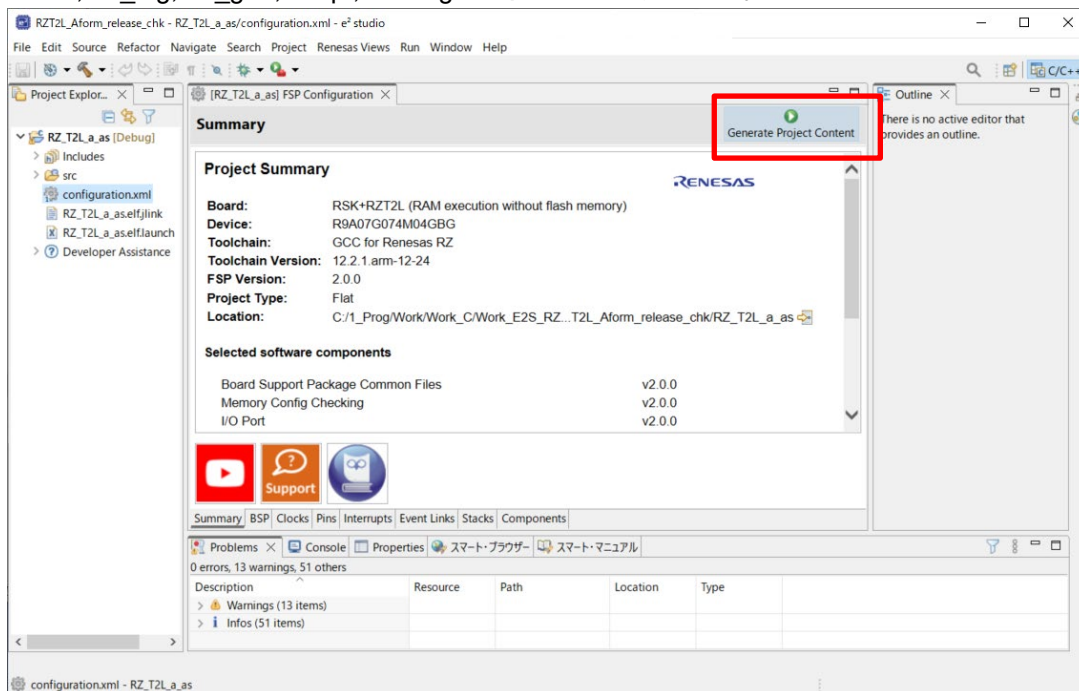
RZT2L_Aform_release_chk - RZ_T2L_a_as/configuration.xml - e² studio

File Edit Source Refactor Navigate Search Project Renesas Views Run Window Help

C/C++

Project Explor... ×

RZ_T2L_a_as [Debug]
Includes
src
configuration.xml
RZ_T2L_a_as.elf.jlink
RZ_T2L_a_as.elf.launch
Developer Assistance

[RZ_T2L_a_as] FSP Configuration ×

Summary

Generate Project Content

Project Summary

RENESAS

| | |
|---|---|
| **Board:** | RSK+RZT2L (RAM execution without flash memory) |
| **Device:** | R9A07G074M04GBG |
| **Toolchain:** | GCC for Renesas RZ |
| **Toolchain Version:** | 12.2.1.arm-12-24 |
| **FSP Version:** | 2.0.0 |
| **Project Type:** | Flat |
| **Location:** | C:/1_Prog/Work/Work_C/Work_E2S_RZ...T2L_Aform_release_chk/RZ_T2L_a_as |

Selected software components

| | |
|---|---|
| Board Support Package Common Files | v2.0.0 |
| Memory Config Checking | v2.0.0 |
| I/O Port | v2.0.0 |

Support

Summary BSP Clocks Pins Interrupts Event Links Stacks Components

Outline ×

There is no active editor that provides an outline.

Problems × Console Properties スマート・ブラウザー スマート・マニュアル

0 errors, 13 warnings, 51 others

| Description | Resource | Path | Location | Type |
|---|---|---|---|---|
| Warnings (13 items) | | | | |
| Infos (51 items) | | | | |

configuration.xml - RZ_T2L_a_as